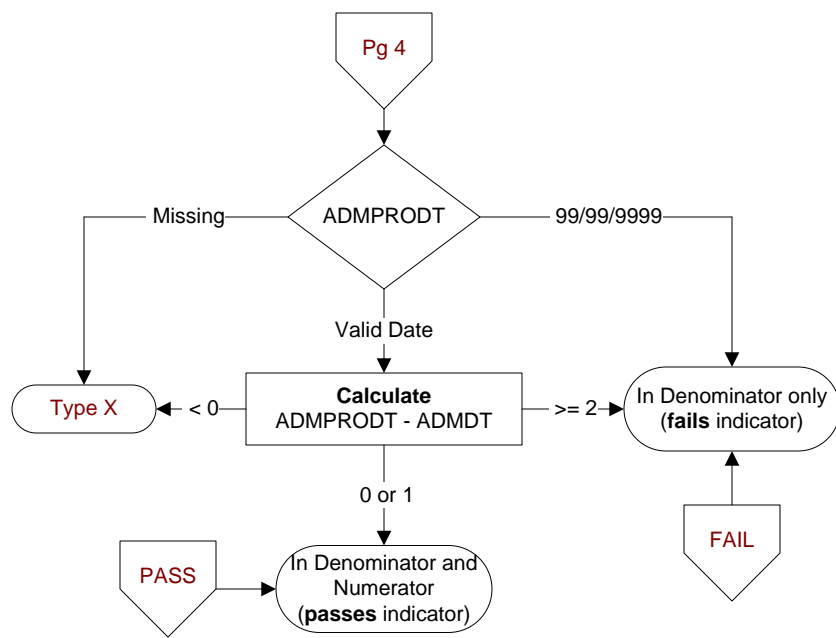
Pg 4

ADMPRODT

Missing

99/99/9999

Valid Date

Type X

< 0

**Calculate**
ADMPRODT - ADMDT

>= 2

In Denominator only (**fails** indicator)

0 or 1

FAIL

PASS

In Denominator and Numerator (**passes** indicator)